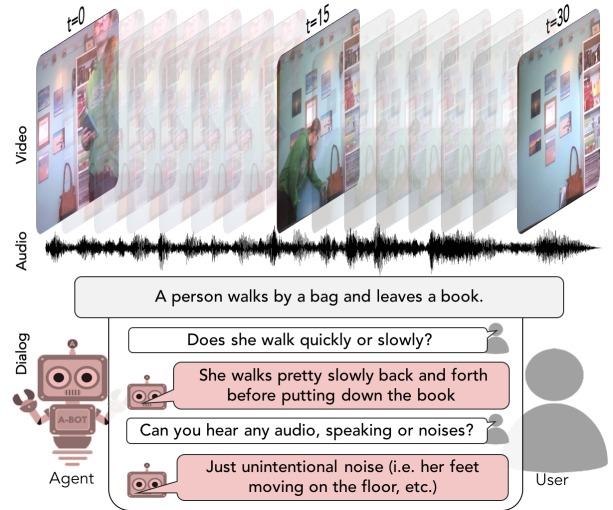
t=0

t=15

t=30

Video

Audio

A person walks by a bag and leaves a book.

Dialog

Does she walk quickly or slowly?

She walks pretty slowly back and forth before putting down the book

Can you hear any audio, speaking or noises?

Just unintentional noise (i.e. her feet moving on the floor, etc.)

A

A-BOT

Agent

User